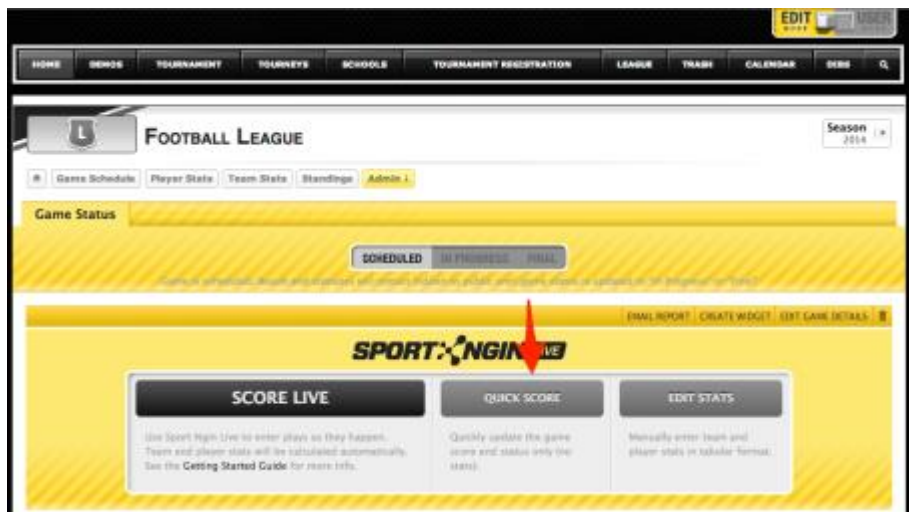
EDIT MODE USER MODE

HOME DEMOS TOURNAMENT TOURNEYS SCHOOLS TOURNAMENT REGISTRATION LEAGUE TRASH CALENDAR DEBS

FOOTBALL LEAGUE

Season 2014

Game Schedule Player Stats Team Stats Standings Admin

Game Status

SCHEDULED IN PROGRESS FINAL

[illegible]

EMAIL REPORT CREATE WIDGET EDIT GAME DETAILS

SPORTNGIN LIVE

SCORE LIVE

Use Sport Ngin Live to enter plays as they happen. Team and player stats will be calculated automatically. See the Getting Started Guide for more info.

QUICK SCORE

Quickly update the game score and status only (no stats).

EDIT STATS

Manually enter team and player stats in tabular format.